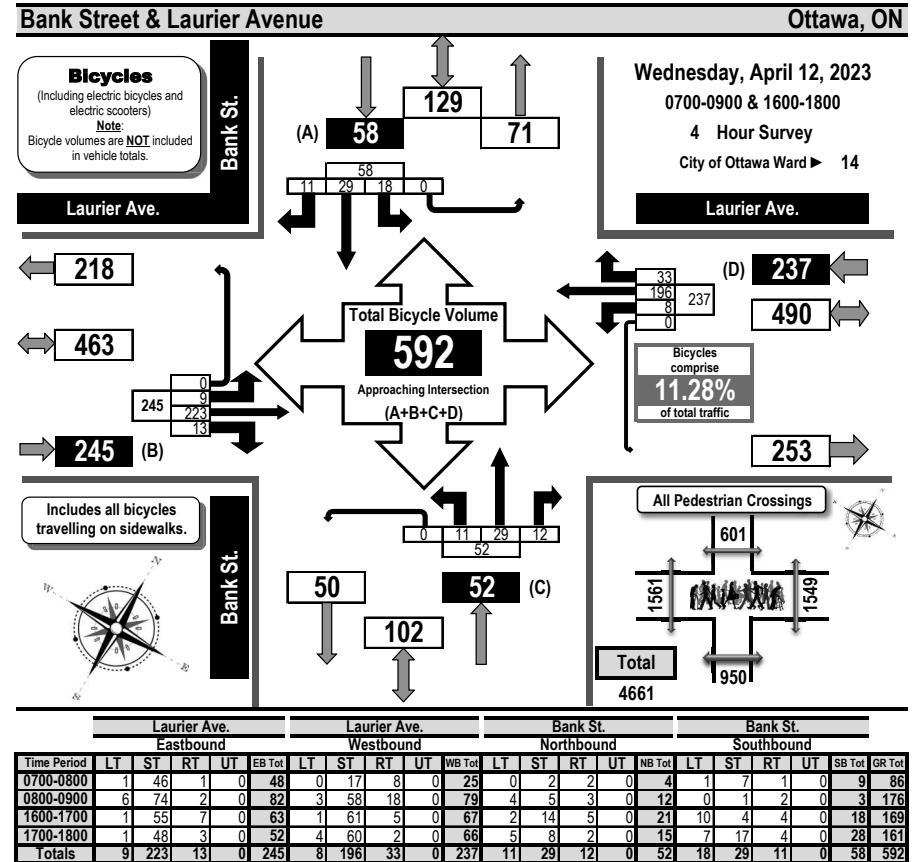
Bank Street & Laurier Avenue
Ottawa, ON

Bicycles
(Including electric bicycles and electric scooters)
Note:
Bicycle volumes are NOT included in vehicle totals.

Bank St.

Laurier Ave.

129
(A) 58
71
58
11 29 18 0

Wednesday, April 12, 2023
0700-0900 & 1600-1800
4 Hour Survey
City of Ottawa Ward ► 14

Laurier Ave.

218

463

245
0
9
223
13

245 (B)

Total Bicycle Volume
592
Approaching Intersection
(A+B+C+D)

33
196
8
0
237

(D) 237

490

Bicycles comprise
11.28%
of total traffic

253

Includes all bicycles travelling on sidewalks.

Bank St.

0 11 29 12
52

50
52 (C)
102

All Pedestrian Crossings
601
1561
1549
950
Total
4661

| | Laurier Ave. Eastbound | | | | | Laurier Ave. Westbound | | | | | Bank St. Northbound | | | | | Bank St. Southbound | | | | | |
|---|---|---|---|---|---|---|---|---|---|---|---|---|---|---|---|---|---|---|---|---|---|
| Time Period | LT | ST | RT | UT | EB Tot | LT | ST | RT | UT | WB Tot | LT | ST | RT | UT | NB Tot | LT | ST | RT | UT | SB Tot | GR Tot |
| 0700-0800 | 1 | 46 | 1 | 0 | 48 | 0 | 17 | 8 | 0 | 25 | 0 | 2 | 2 | 0 | 4 | 1 | 7 | 1 | 0 | 9 | 86 |
| 0800-0900 | 6 | 74 | 2 | 0 | 82 | 3 | 58 | 18 | 0 | 79 | 4 | 5 | 3 | 0 | 12 | 0 | 1 | 2 | 0 | 3 | 176 |
| 1600-1700 | 1 | 55 | 7 | 0 | 63 | 1 | 61 | 5 | 0 | 67 | 2 | 14 | 5 | 0 | 21 | 10 | 4 | 4 | 0 | 18 | 169 |
| 1700-1800 | 1 | 48 | 3 | 0 | 52 | 4 | 60 | 2 | 0 | 66 | 5 | 8 | 2 | 0 | 15 | 7 | 17 | 4 | 0 | 28 | 161 |
| Totals | 9 | 223 | 13 | 0 | 245 | 8 | 196 | 33 | 0 | 237 | 11 | 29 | 12 | 0 | 52 | 18 | 29 | 11 | 0 | 58 | 592 |